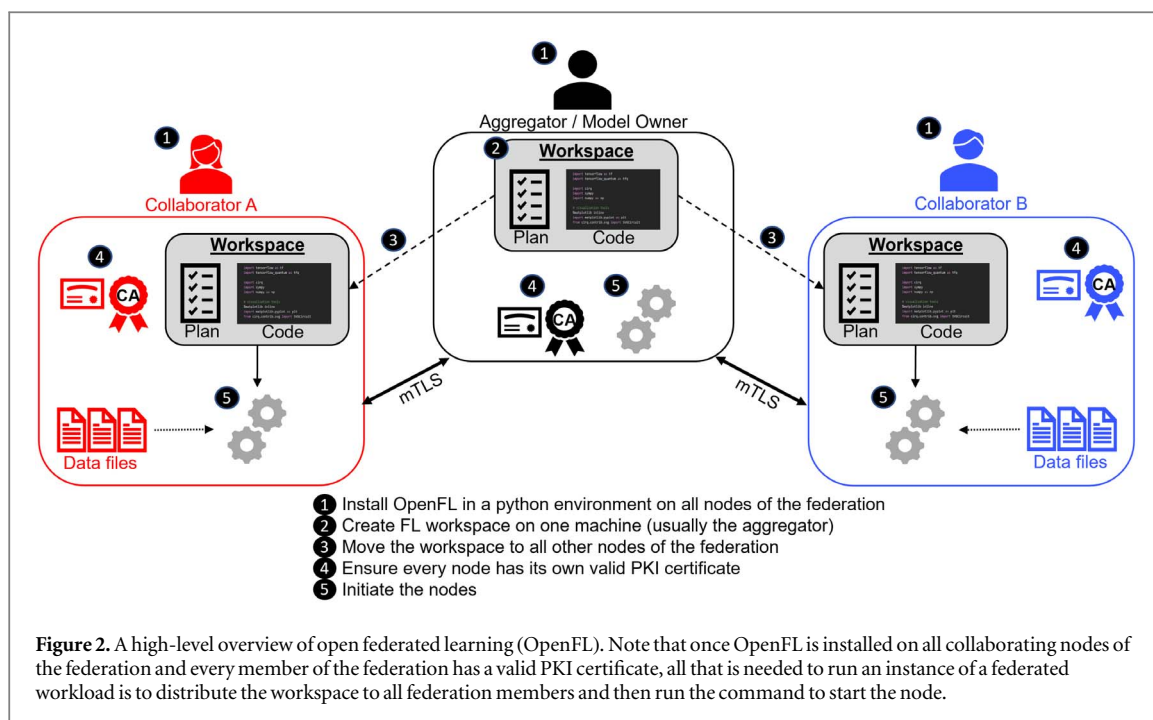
1

Aggregator / Model Owner

1

Collaborator A

1

Collaborator B

2 Workspace

Plan Code

3

3

Workspace

Plan Code

4

CA

4

CA

5

Workspace

Plan Code

4

CA

mTLS

mTLS

5

5

Data files

Data files

1 Install OpenFL in a python environment on all nodes of the federation
2 Create FL workspace on one machine (usually the aggregator)
3 Move the workspace to all other nodes of the federation
4 Ensure every node has its own valid PKI certificate
5 Initiate the nodes

**Figure 2.** A high-level overview of open federated learning (OpenFL). Note that once OpenFL is installed on all collaborating nodes of the federation and every member of the federation has a valid PKI certificate, all that is needed to run an instance of a federated workload is to distribute the workspace to all federation members and then run the command to start the node.